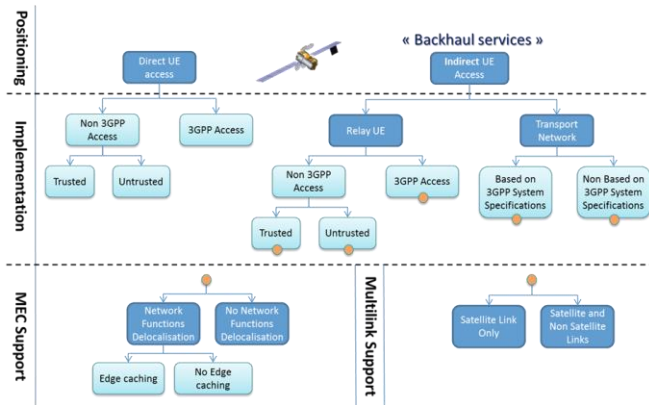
Positioning

Direct UE access

« Backhaul services »

Indirect UE Access

Implementation

Non 3GPP Access

3GPP Access

Trusted

Untrusted

Relay UE

Non 3GPP Access

3GPP Access

Trusted

Untrusted

Transport Network

Based on 3GPP System Specifications

Non Based on 3GPP System Specifications

MEC Support

Network Functions Delocalisation

No Network Functions Delocalisation

Edge caching

No Edge caching

Multilink Support

Satellite Link Only

Satellite and Non Satellite Links